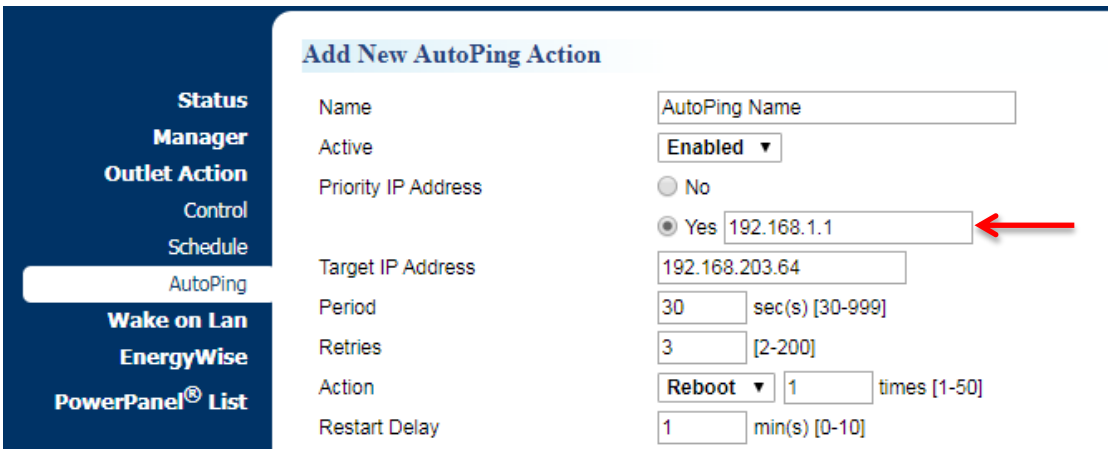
Status
Manager
Outlet Action
Control
Schedule
AutoPing
Wake on Lan
EnergyWise
PowerPanel® List

Add New AutoPing Action

| | |
|---|---|
| Name | AutoPing Name |
| Active | Enabled ▼ |
| Priority IP Address | No |
| | Yes 192.168.1.1 |
| Target IP Address | 192.168.203.64 |
| Period | 30 sec(s) [30-999] |
| Retries | 3 [2-200] |
| Action | Reboot ▼ 1 times [1-50] |
| Restart Delay | 1 min(s) [0-10] |